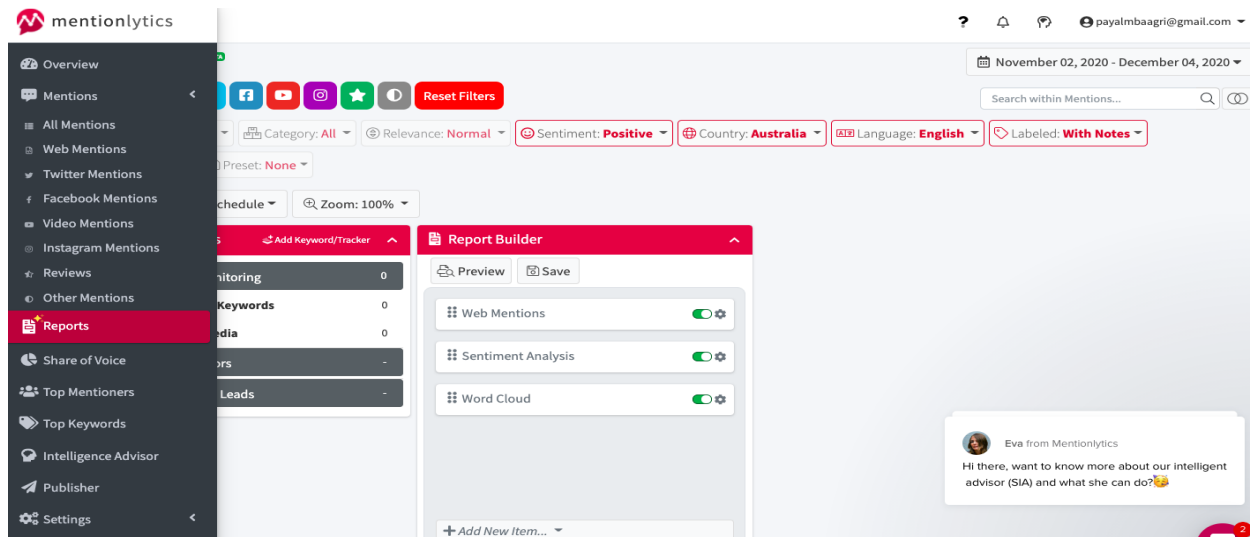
mentionlytics

? payalmbaagri@gmail.com

Overview
Mentions
All Mentions
Web Mentions
Twitter Mentions
Facebook Mentions
Video Mentions
Instagram Mentions
Reviews
Other Mentions
Reports
Share of Voice
Top Mentioners
Top Keywords
Intelligence Advisor
Publisher
Settings

November 02, 2020 - December 04, 2020

Reset Filters

Search within Mentions...

Category: All
Relevance: Normal
Sentiment: Positive
Country: Australia
Language: English
Labeled: With Notes
Preset: None

chedule
Zoom: 100%

Add Keyword/Tracker
nitoring 0
Keywords 0
edia 0
ors -
Leads -

Report Builder
Preview
Save
Web Mentions
Sentiment Analysis
Word Cloud
Add New Item...

Eva from Mentionlytics
Hi there, want to know more about our intelligent advisor (SIA) and what she can do?

2